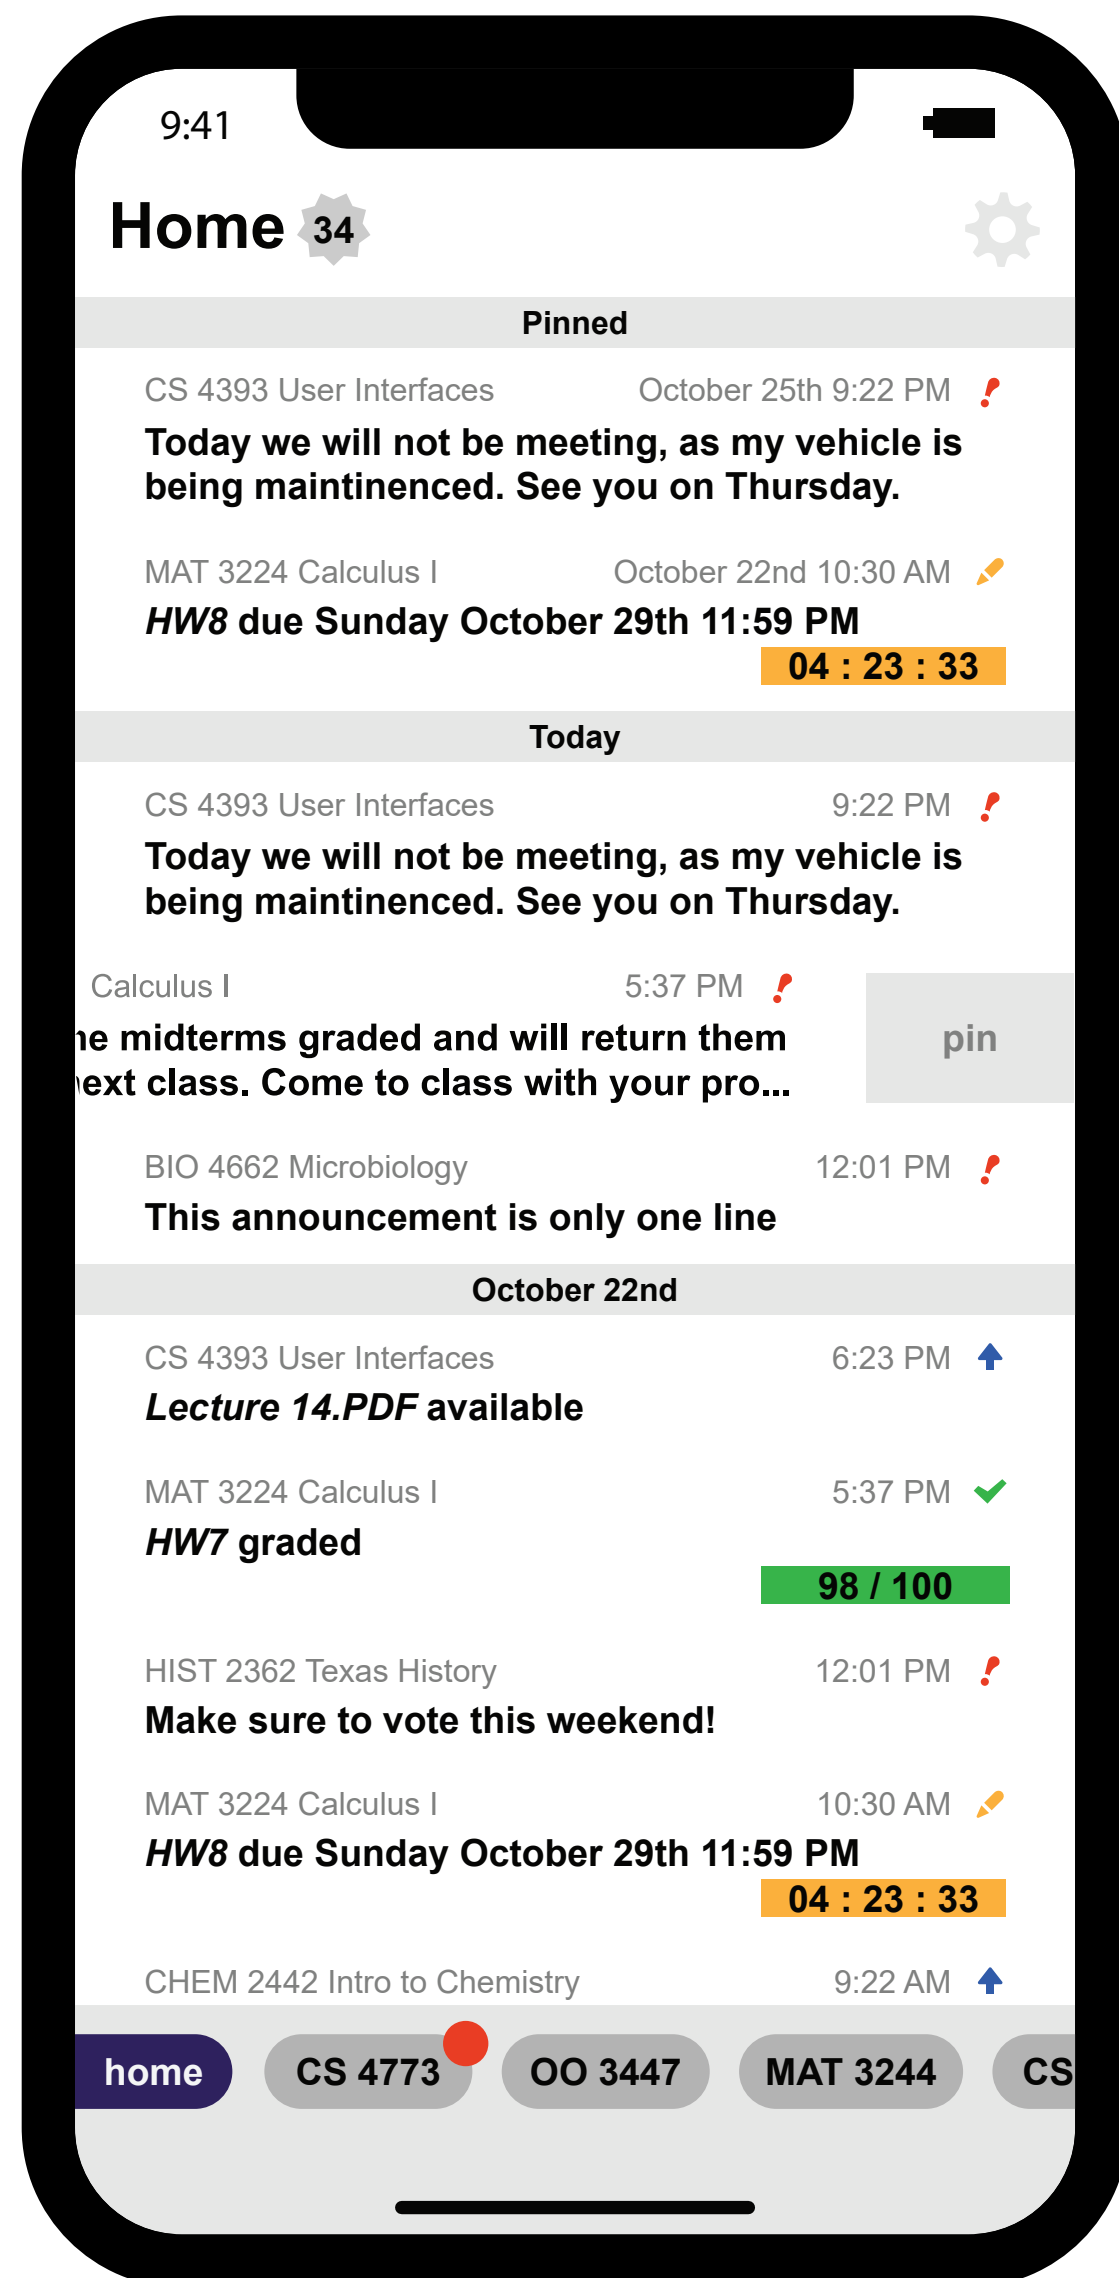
9:41

Home 34

Pinned

CS 4393 User Interfaces October 25th 9:22 PM
Today we will not be meeting, as my vehicle is being maintinenced. See you on Thursday.

MAT 3224 Calculus I October 22nd 10:30 AM
*HW8* due Sunday October 29th 11:59 PM
04 : 23 : 33

Today

CS 4393 User Interfaces 9:22 PM
Today we will not be meeting, as my vehicle is being maintinenced. See you on Thursday.

Calculus I 5:37 PM
ne midterms graded and will return them ext class. Come to class with your pro...
pin

BIO 4662 Microbiology 12:01 PM
This announcement is only one line

October 22nd

CS 4393 User Interfaces 6:23 PM
*Lecture 14.PDF* available

MAT 3224 Calculus I 5:37 PM
*HW7* graded
98 / 100

HIST 2362 Texas History 12:01 PM
Make sure to vote this weekend!

MAT 3224 Calculus I 10:30 AM
*HW8* due Sunday October 29th 11:59 PM
04 : 23 : 33

CHEM 2442 Intro to Chemistry 9:22 AM

home CS 4773 OO 3447 MAT 3244 CS